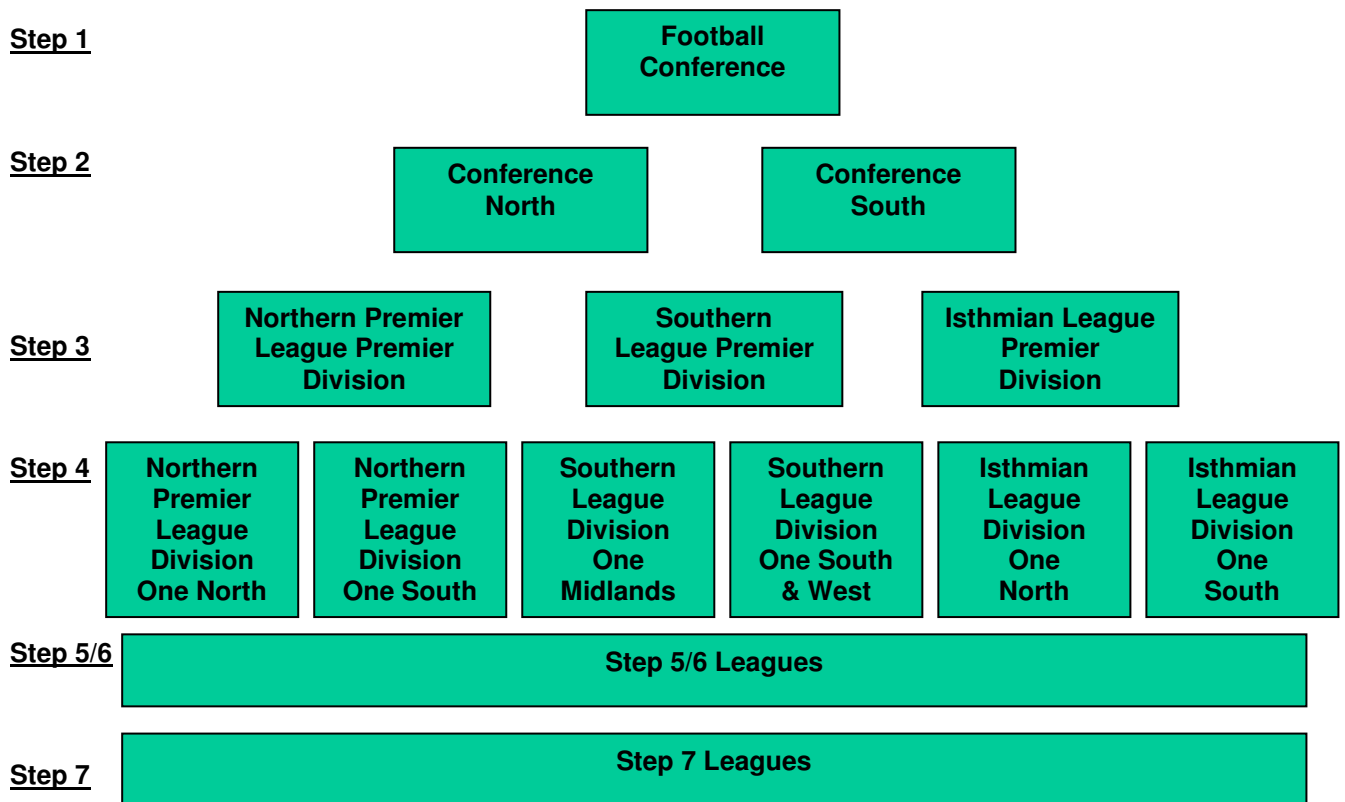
Step 1

Football Conference

Step 2

Conference North

Conference South

Step 3

Northern Premier League Premier Division

Southern League Premier Division

Isthmian League Premier Division

Step 4

Northern Premier League Division One North

Northern Premier League Division One South

Southern League Division One Midlands

Southern League Division One South & West

Isthmian League Division One North

Isthmian League Division One South

Step 5/6

Step 5/6 Leagues

Step 7

Step 7 Leagues